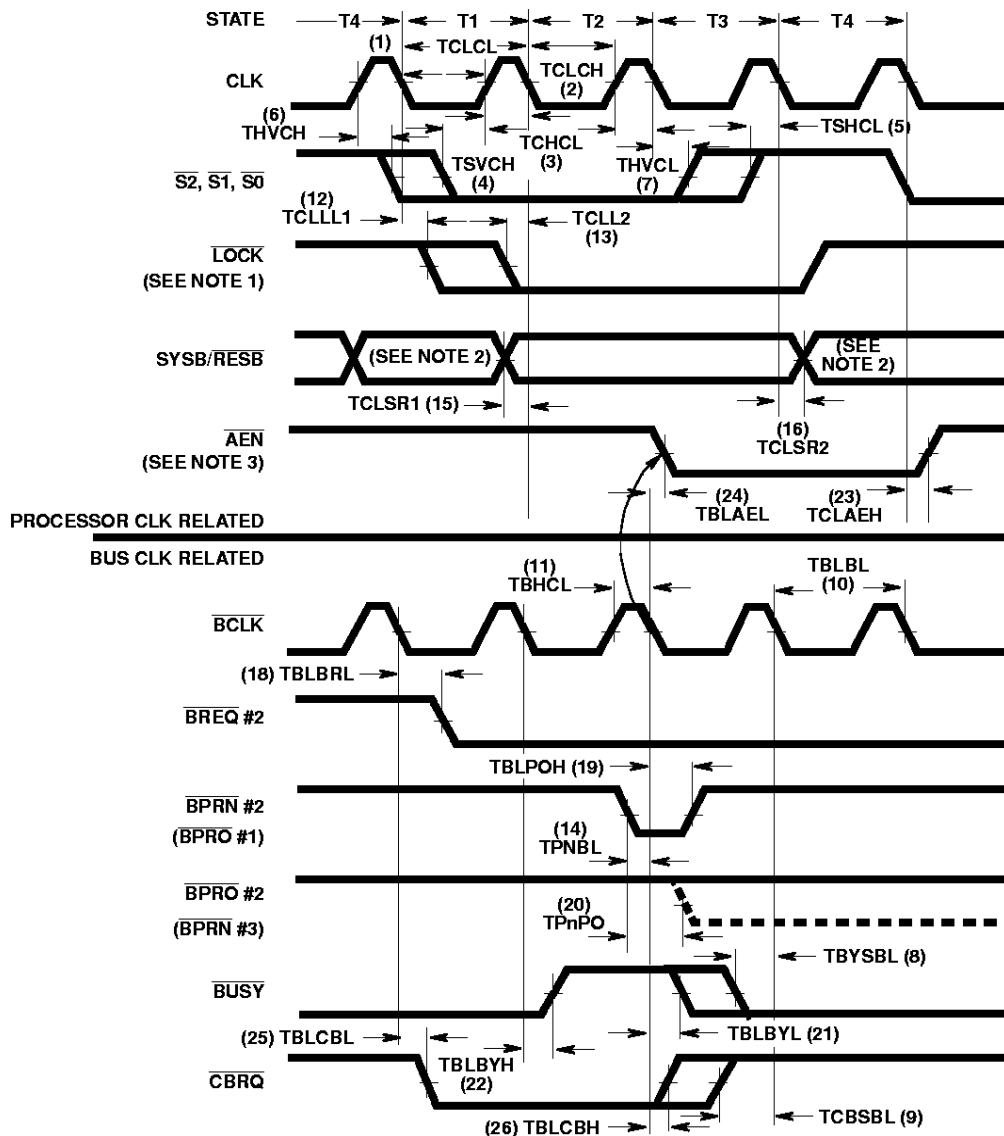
STATE T4 T1 T2 T3 T4

(1) TCLCL

CLK TCLCH (2)

(6) THVCH TCHCL (3) TSHCL (5)

$\overline{S2}$, $\overline{S1}$, $\overline{S0}$ TSVCH (4) THVCL (7)

(12) TCLLL1 TCLL2 (13)

$\overline{LOCK}$ (SEE NOTE 1)

SYSB/$\overline{RESB}$ (SEE NOTE 2) (SEE NOTE 2)

TCLSR1 (15) (16) TCLSR2

$\overline{AEN}$ (SEE NOTE 3)

(24) TBLAEL (23) TCLAEH

PROCESSOR CLK RELATED

BUS CLK RELATED

(11) TBHCL TBLBL (10)

$\overline{BCLK}$

(18) TBLBRL

$\overline{BREQ}$ #2

TBLPOH (19)

$\overline{BPRN}$ #2

($\overline{BPRO}$ #1) (14) TPNBL

$\overline{BPRO}$ #2

($\overline{BPRN}$ #3) (20) TPnPO

TBYSBL (8)

$\overline{BUSY}$

(25) TBLCBL TBLBYL (21)

TBLBYH (22)

$\overline{CBRQ}$

(26) TBLCBH TCBSBL (9)